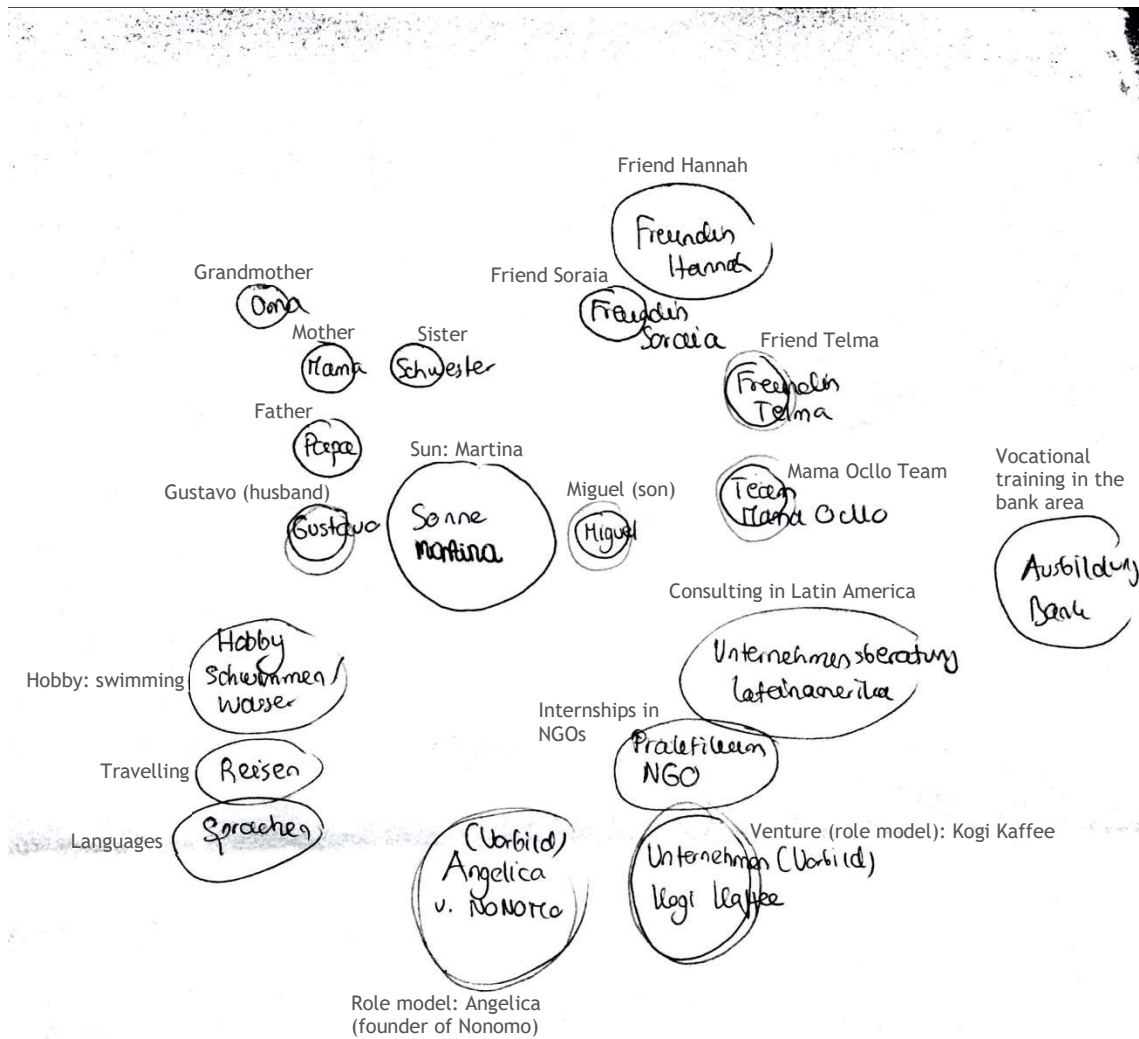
Friend Hannah
Freundin Hannah

Grandmother
Oma

Friend Soraia
Freundin Soraia

Mother
Mama

Sister
Schwester

Friend Telma
Freundin Telma

Father
Papa

Sun: Martina
Sonne Martina

Gustavo (husband)
Gustavo

Miguel (son)
Miguel

Mama Ocllo Team
Team Mama Ocllo

Vocational training in the bank area
Ausbildung Bank

Consulting in Latin America
Unternehmensberatung Lateinamerika

Hobby: swimming
Hobby Schwimmen/ Wasser

Internships in NGOs
Praktikum NGO

Travelling
Reisen

Languages
Sprachen

(Vorbild) Angelica v. Nonomo

Venture (role model): Kogi Kaffee
Unternehmen (Vorbild) Kogi Kaffee

Role model: Angelica (founder of Nonomo)